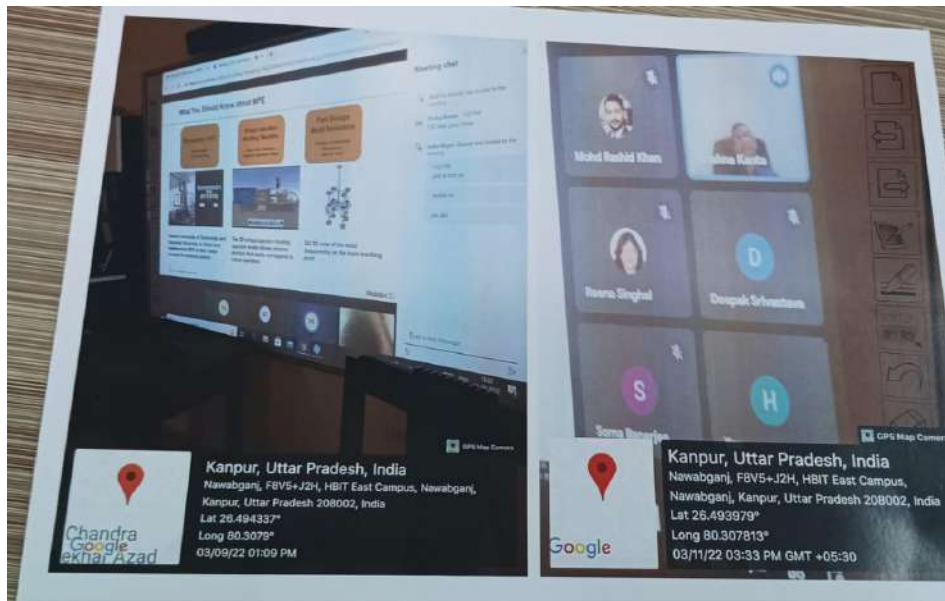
What You Should Know about NPE

Meeting chat

GPS Map Camera

Chandra
Google
ekhar Azad

Kanpur, Uttar Pradesh, India

Nawabganj, F8V5+J2H, HBIT East Campus, Nawabganj, Kanpur, Uttar Pradesh 208002, India

Lat 26.494337°

Long 80.3079°

03/09/22 01:09 PM

Mohd Rashid Khan

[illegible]hna Kanta

Reena Singhal

D

Deepak Srivastava

S

H

Soma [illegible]

GPS Map Camer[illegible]

Google

Kanpur, Uttar Pradesh, India

Nawabganj, F8V5+J2H, HBIT East Campus, Nawabganj, Kanpur, Uttar Pradesh 208002, India

Lat 26.493979°

Long 80.307813°

03/11/22 03:33 PM GMT +05:30